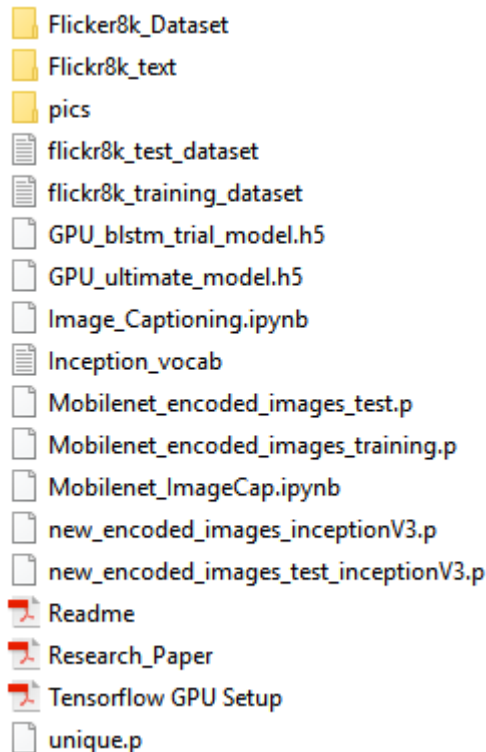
Flicker8k_Dataset
Flickr8k_text
pics
flickr8k_test_dataset
flickr8k_training_dataset
GPU_blstm_trial_model.h5
GPU_ultimate_model.h5
Image_Captioning.ipynb
Inception_vocab
Mobilenet_encoded_images_test.p
Mobilenet_encoded_images_training.p
Mobilenet_ImageCap.ipynb
new_encoded_images_inceptionV3.p
new_encoded_images_test_inceptionV3.p
Readme
Research_Paper
Tensorflow GPU Setup
unique.p